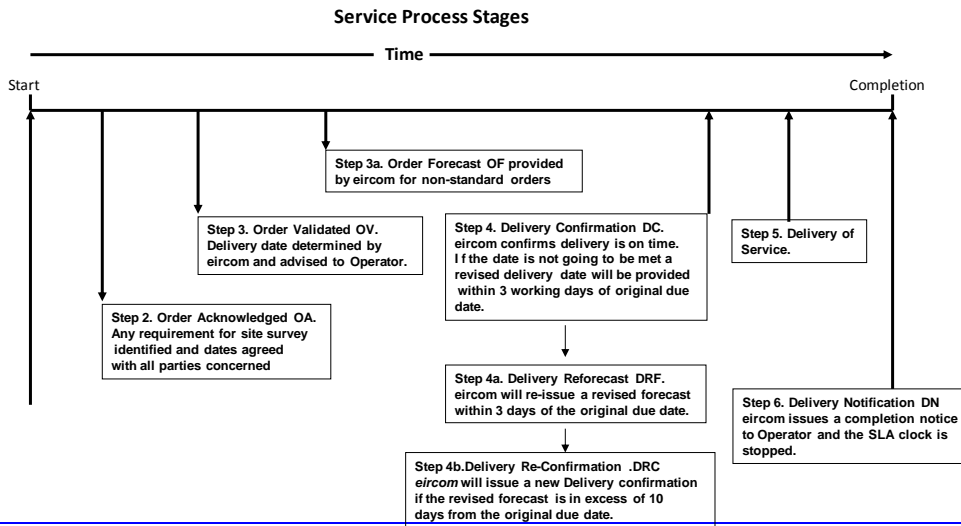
Service Process Stages

Time

Start

Completion

Step 3a. Order Forecast OF provided by eircom for non-standard orders

Step 3. Order Validated OV. Delivery date determined by eircom and advised to Operator.

Step 4. Delivery Confirmation DC. eircom confirms delivery is on time. I f the date is not going to be met a revised delivery date will be provided within 3 working days of original due date.

Step 5. Delivery of Service.

Step 2. Order Acknowledged OA. Any requirement for site survey identified and dates agreed with all parties concerned

Step 4a. Delivery Reforecast DRF. eircom will re-issue a revised forecast within 3 days of the original due date.

Step 6. Delivery Notification DN eircom issues a completion notice to Operator and the SLA clock is stopped.

Step 4b.Delivery Re-Confirmation .DRC eircom will issue a new Delivery confirmation if the revised forecast is in excess of 10 days from the original due date.